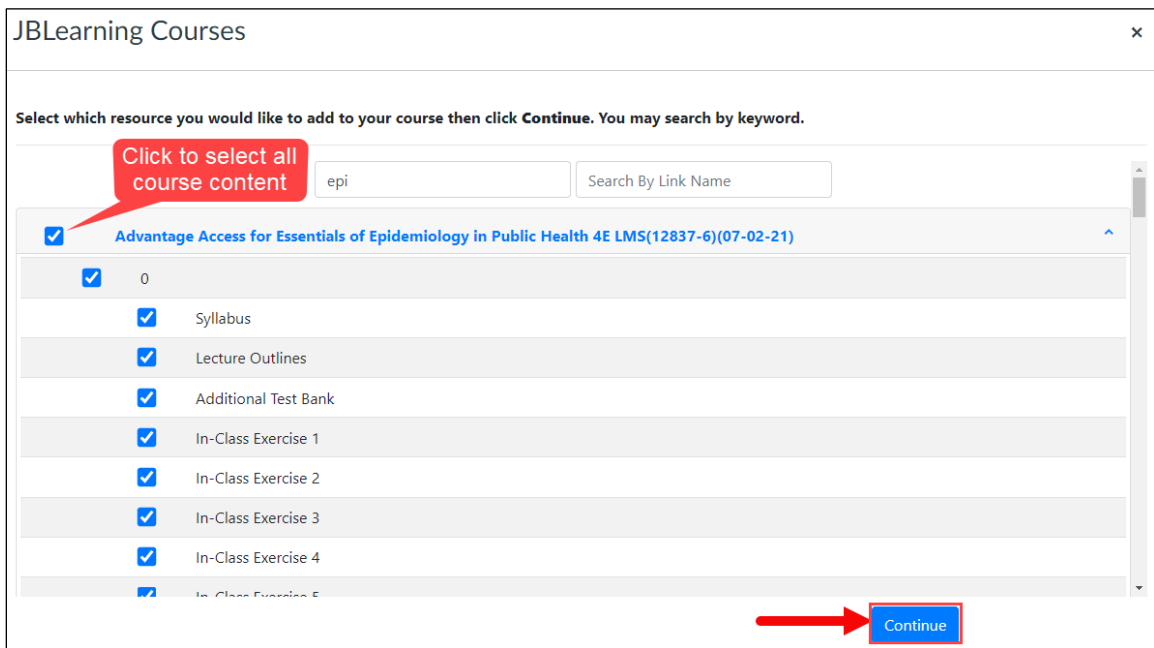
JBLearning Courses

×

Select which resource you would like to add to your course then click **Continue**. You may search by keyword.

Click to select all course content

epi

Search By Link Name

Advantage Access for Essentials of Epidemiology in Public Health 4E LMS(12837-6)(07-02-21)

0

Syllabus

Lecture Outlines

Additional Test Bank

In-Class Exercise 1

In-Class Exercise 2

In-Class Exercise 3

In-Class Exercise 4

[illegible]

Continue